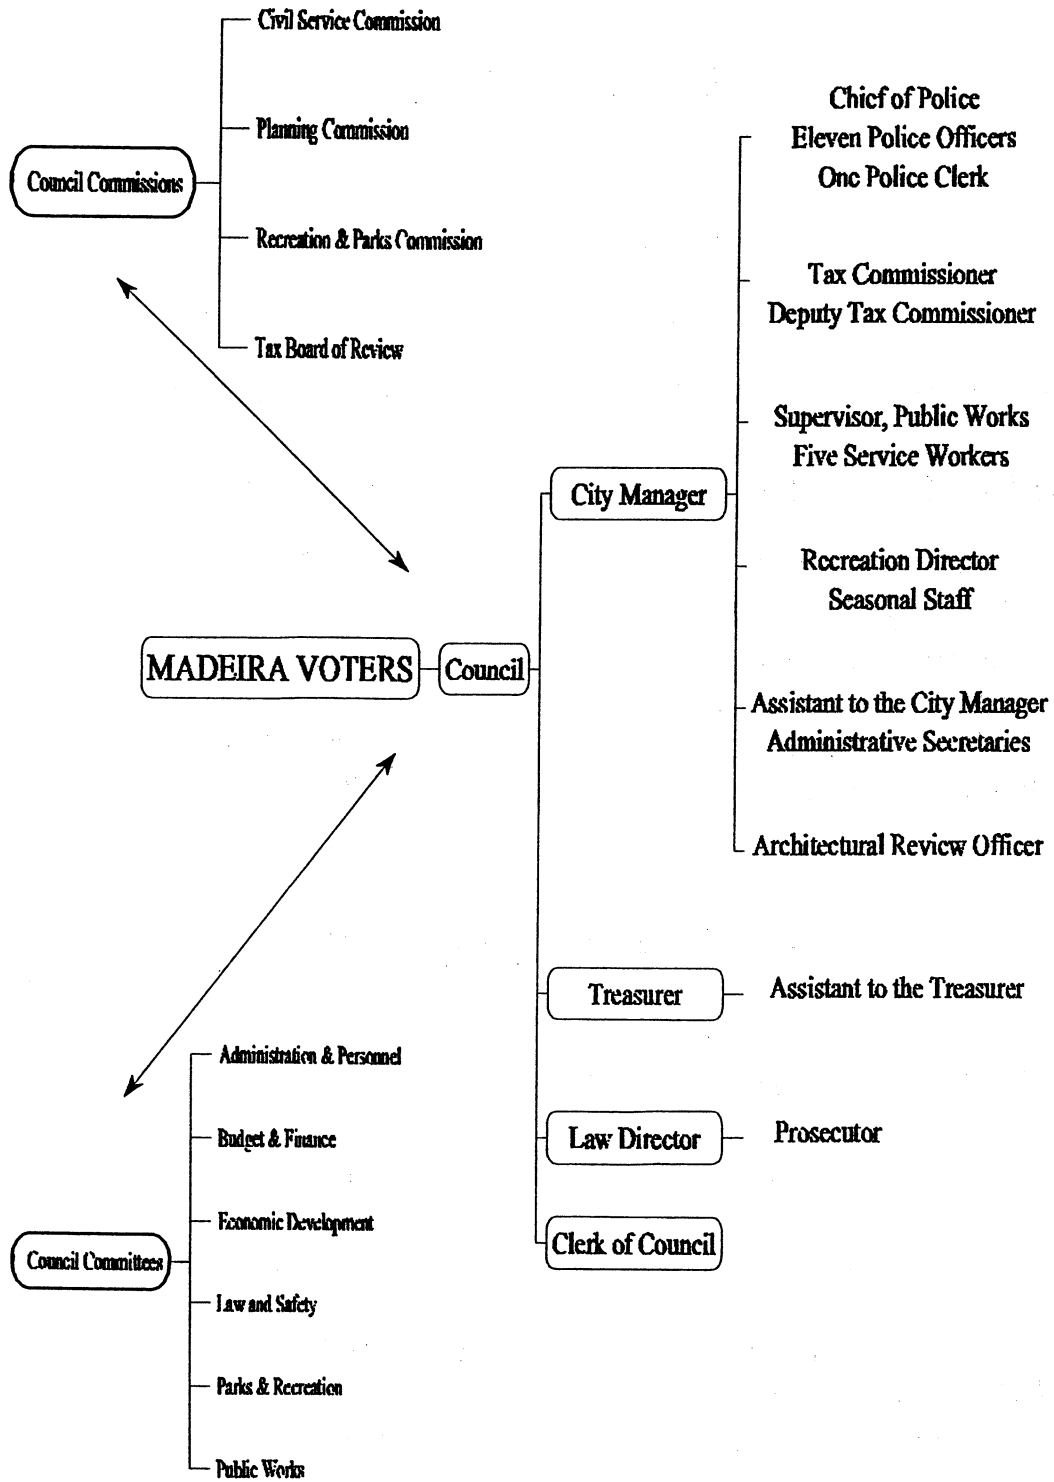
Council Commissions

Civil Service Commission

Planning Commission

Recreation & Parks Commission

Tax Board of Review

MADEIRA VOTERS

Council

City Manager

Chief of Police
Eleven Police Officers
One Police Clerk

Tax Commissioner
Deputy Tax Commissioner

Supervisor, Public Works
Five Service Workers

Recreation Director
Seasonal Staff

Assistant to the City Manager
Administrative Secretaries

Architectural Review Officer

Treasurer

Assistant to the Treasurer

Law Director

Prosecutor

Clerk of Council

Council Committees

Administration & Personnel

Budget & Finance

Economic Development

Law and Safety

Parks & Recreation

Public Works